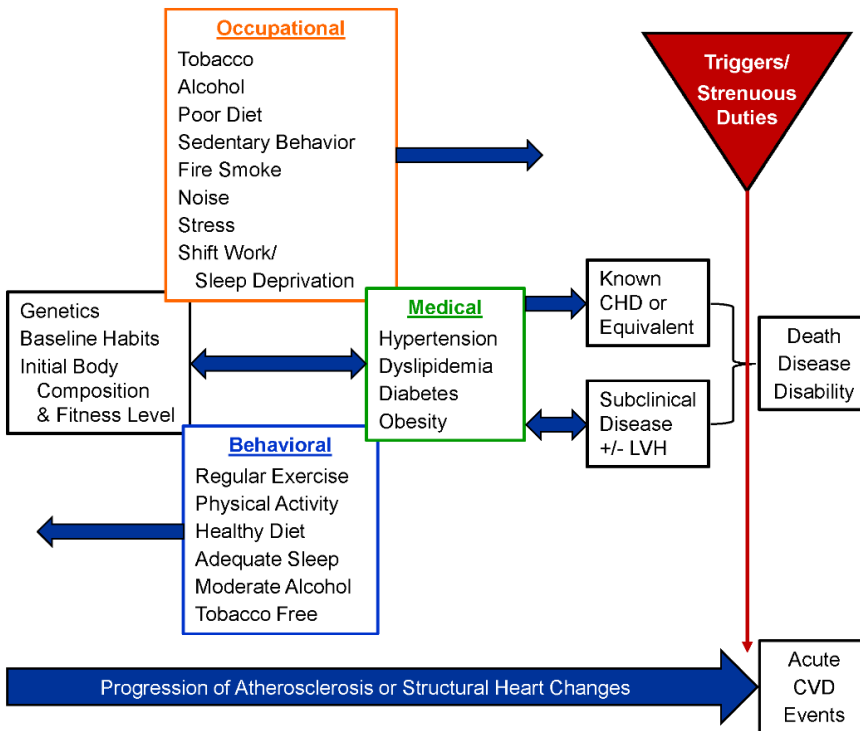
Occupational
Tobacco
Alcohol
Poor Diet
Sedentary Behavior
Fire Smoke
Noise
Stress
Shift Work/
Sleep Deprivation

Triggers/
Strenuous
Duties

Genetics
Baseline Habits
Initial Body
Composition
& Fitness Level

Medical
Hypertension
Dyslipidemia
Diabetes
Obesity

Known
CHD or
Equivalent

Subclinical
Disease
+/- LVH

Death
Disease
Disability

Behavioral
Regular Exercise
Physical Activity
Healthy Diet
Adequate Sleep
Moderate Alcohol
Tobacco Free

Progression of Atherosclerosis or Structural Heart Changes

Acute
CVD
Events